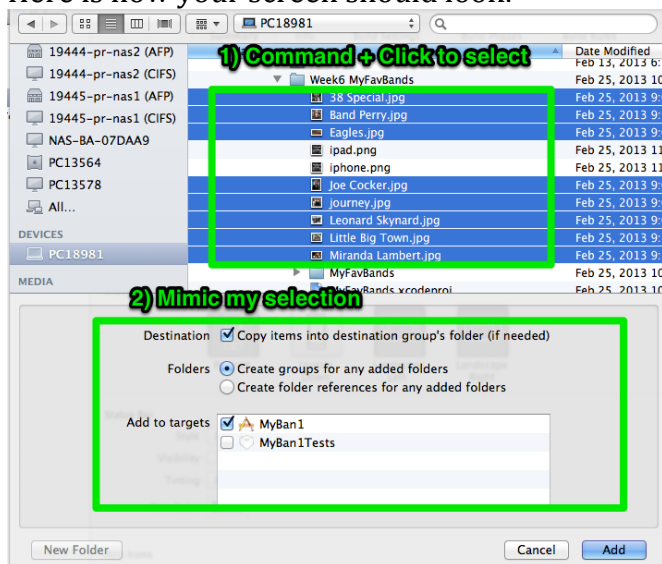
Here is how your screen should look:

PC18981

19444-pr-nas2 (AFP)
19444-pr-nas2 (CIFS)
19445-pr-nas1 (AFP)
19445-pr-nas1 (CIFS)
NAS-BA-07DAA9
PC13564
PC13578
All...
DEVICES
PC18981
MEDIA

1) Command + Click to select

Date Modified
Feb 13, 2013 6:
Week6 MyFavBands Feb 25, 2013 10
38 Special.jpg Feb 25, 2013 9:
Band Perry.jpg Feb 25, 2013 9:
Eagles.jpg Feb 25, 2013 9:
ipad.png Feb 25, 2013 11
iphone.png Feb 25, 2013 11
Joe Cocker.jpg Feb 25, 2013 9:
journey.jpg Feb 25, 2013 9:
Leonard Skynard.jpg Feb 25, 2013 9:
Little Big Town.jpg Feb 25, 2013 9:
Miranda Lambert.jpg Feb 25, 2013 9:
MyFavBands Feb 25, 2013 10
MyFavBands.xcodeproj Feb 25, 2013 10

2) Mimic my selection

Destination ☑ Copy items into destination group's folder (if needed)
Folders ◉ Create groups for any added folders
○ Create folder references for any added folders
Add to targets ☑ MyBan1
☐ MyBan1Tests

New Folder
Cancel
Add